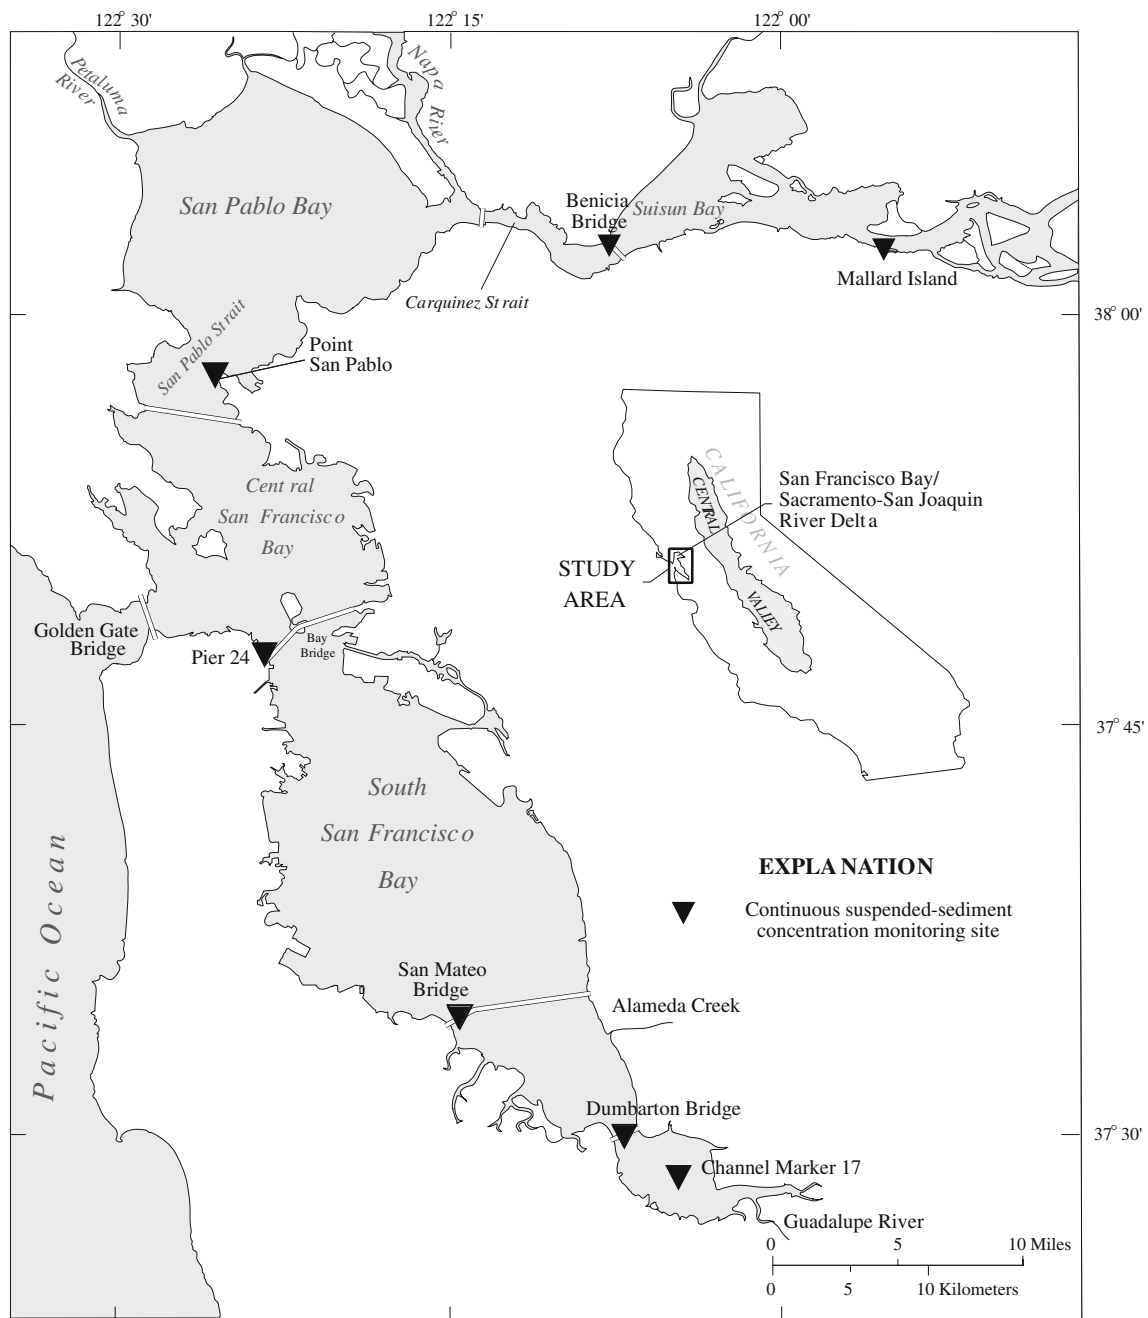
122° 30'
122° 15'
122° 00'

Petaluma River
Napa River
San Pablo Bay
Benicia Bridge
Suisun Bay
Mallard Island
Carquinez Strait
38° 00'
San Pablo Strait
Point San Pablo
CALIFORNIA
CENTRAL
VALLEY
San Francisco Bay/ Sacramento-San Joaquin River Delta
Central San Francisco Bay
STUDY AREA
Golden Gate Bridge
Pier 24
Bay Bridge
37° 45'
South San Francisco Bay
EXPLANATION
Continuous suspended-sediment concentration monitoring site
Pacific Ocean
San Mateo Bridge
Alameda Creek
Dumbarton Bridge
37° 30'
Channel Marker 17
Guadalupe River
0 5 10 Miles
0 5 10 Kilometers